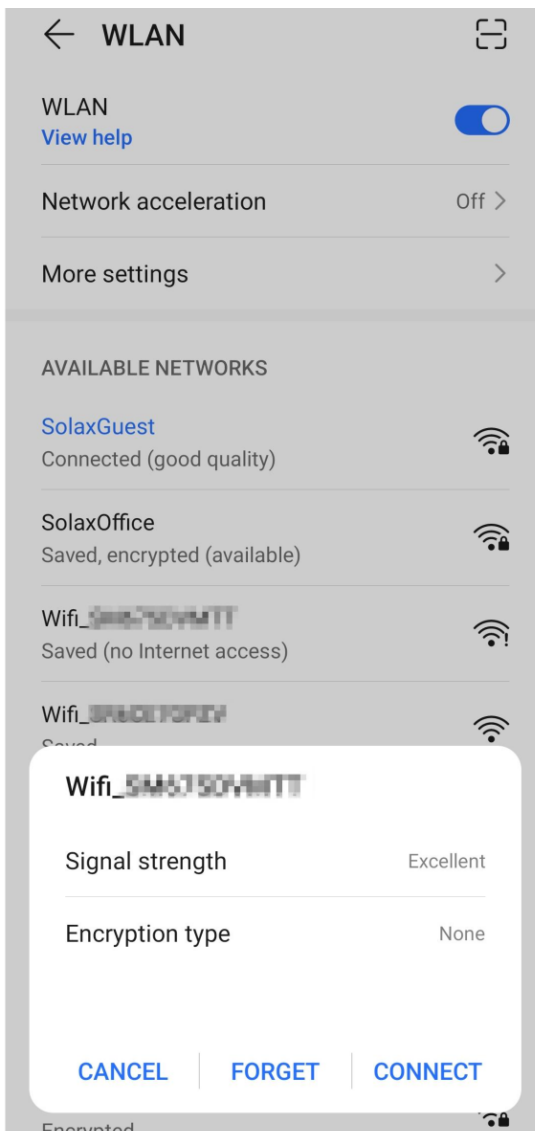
WLAN

WLAN
View help

Network acceleration Off

More settings

AVAILABLE NETWORKS

SolaxGuest
Connected (good quality)

SolaxOffice
Saved, encrypted (available)

Wifi_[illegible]
Saved (no Internet access)

Wifi_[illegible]
Saved

Wifi_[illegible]

Signal strength Excellent

Encryption type None

CANCEL FORGET CONNECT

Encrypted